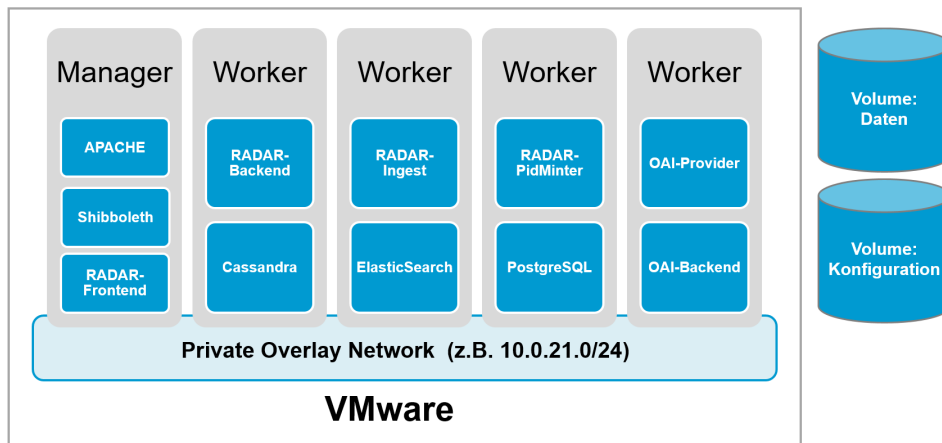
Manager

APACHE

Shibboleth

RADAR-Frontend

Worker

RADAR-Backend

Cassandra

Worker

RADAR-Ingest

ElasticSearch

Worker

RADAR-PidMinter

PostgreSQL

Worker

OAI-Provider

OAI-Backend

Private Overlay Network (z.B. 10.0.21.0/24)

VMware

Volume: Daten

Volume: Konfiguration